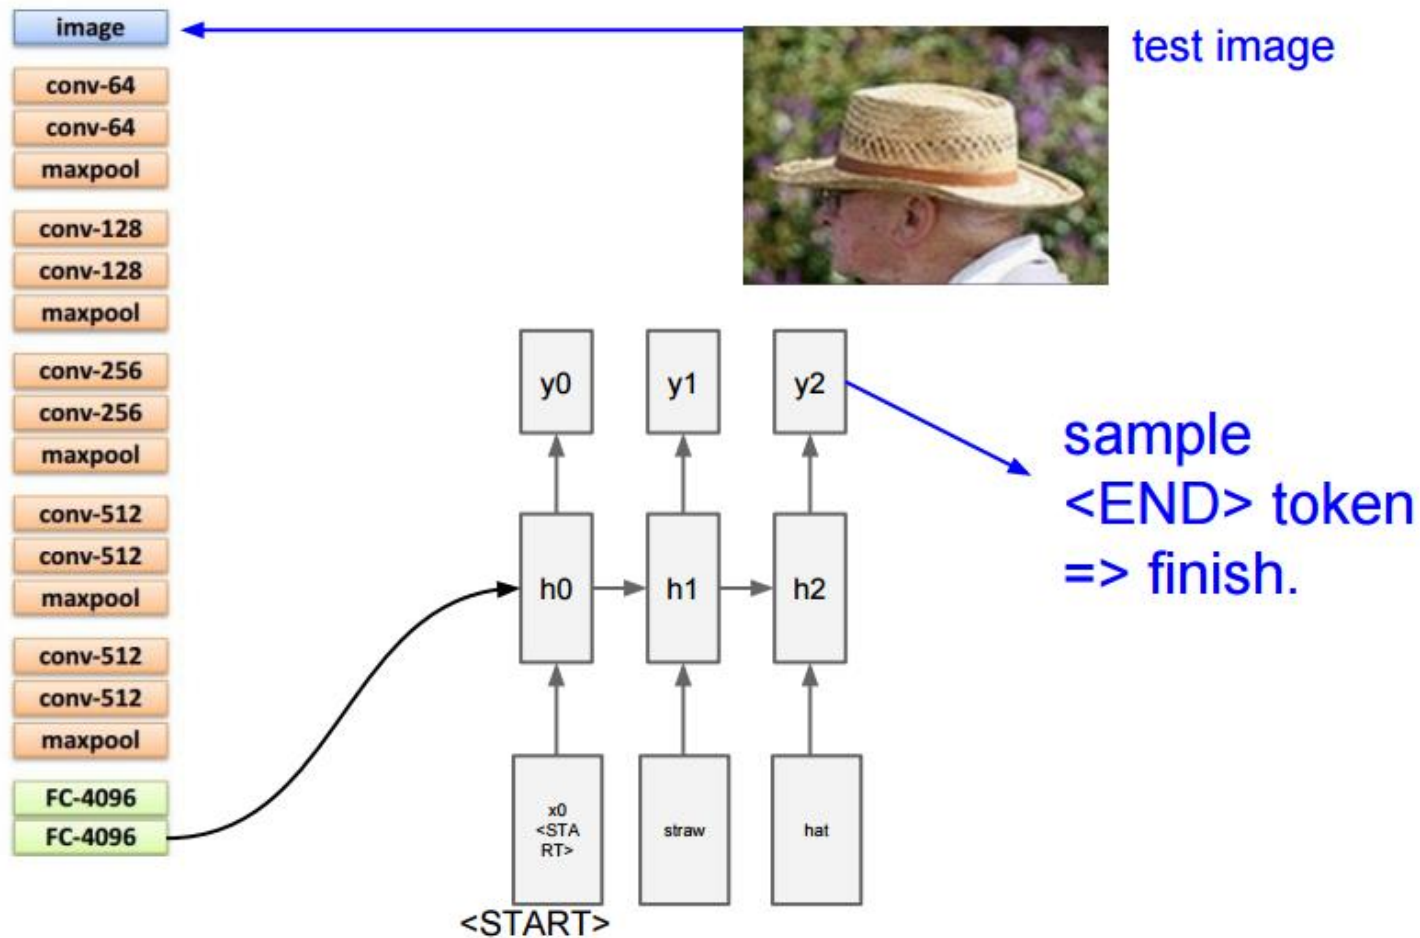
image
conv-64
conv-64
maxpool
conv-128
conv-128
maxpool
conv-256
conv-256
maxpool
conv-512
conv-512
maxpool
conv-512
conv-512
maxpool
FC-4096
FC-4096

test image

y0
y1
y2

sample <END> token => finish.

h0
h1
h2

x0 <STA RT>
straw
hat

<START>